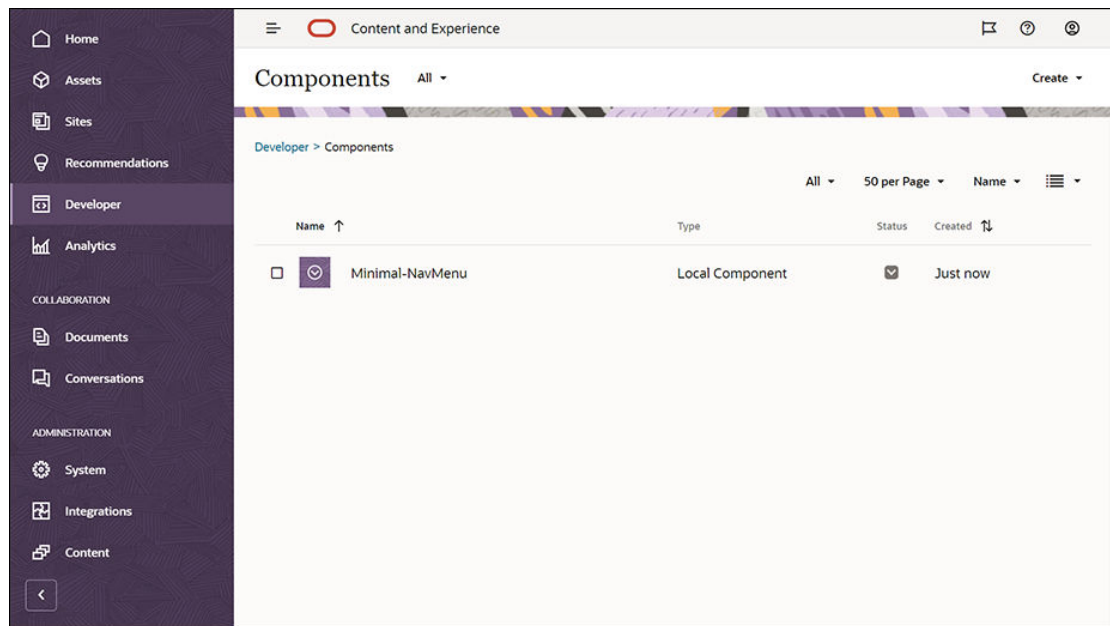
Home
Assets
Sites
Recommendations
Developer
Analytics
COLLABORATION
Documents
Conversations
ADMINISTRATION
System
Integrations
Content

Content and Experience

Components All

Create

Developer > Components

All 50 per Page Name

| Name | Type | Status | Created |
|---|---|---|---|
| Minimal-NavMenu | Local Component | | Just now |